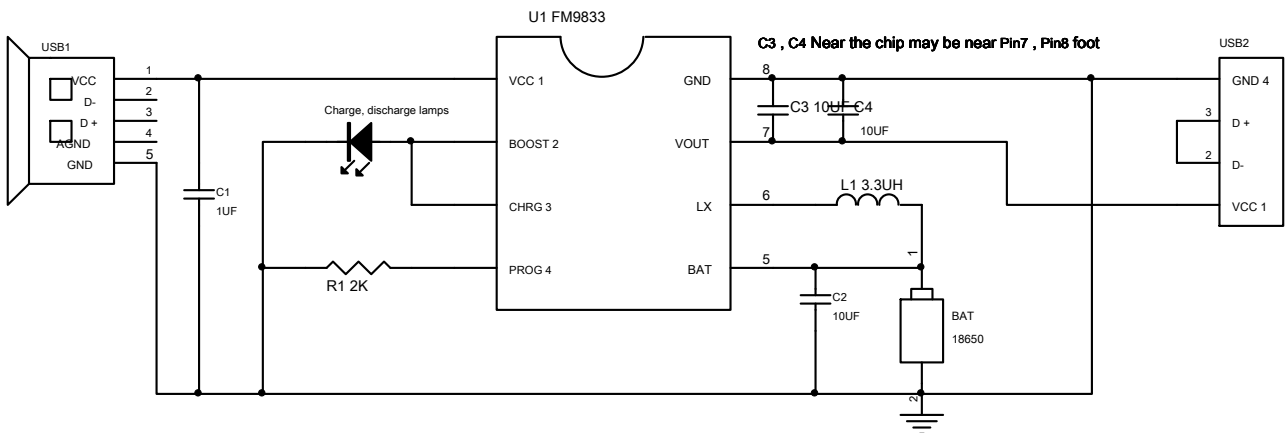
U1 FM9833

C3 , C4 Near the chip may be near Pin7 , Pin8 foot

USB1

VCC
D-
D +
AGND
GND

1
2
3
4
5

C1
1UF

Charge, discharge lamps

R1 2K

VCC 1
BOOST 2
CHRG 3
PROG 4

GND
VOUT
LX
BAT

8
7
6
5

C3 10UF C4
10UF

L1 3.3UH

C2
10UF

1

BAT
18650

2

USB2

GND 4
3
D +
2
D-
VCC 1